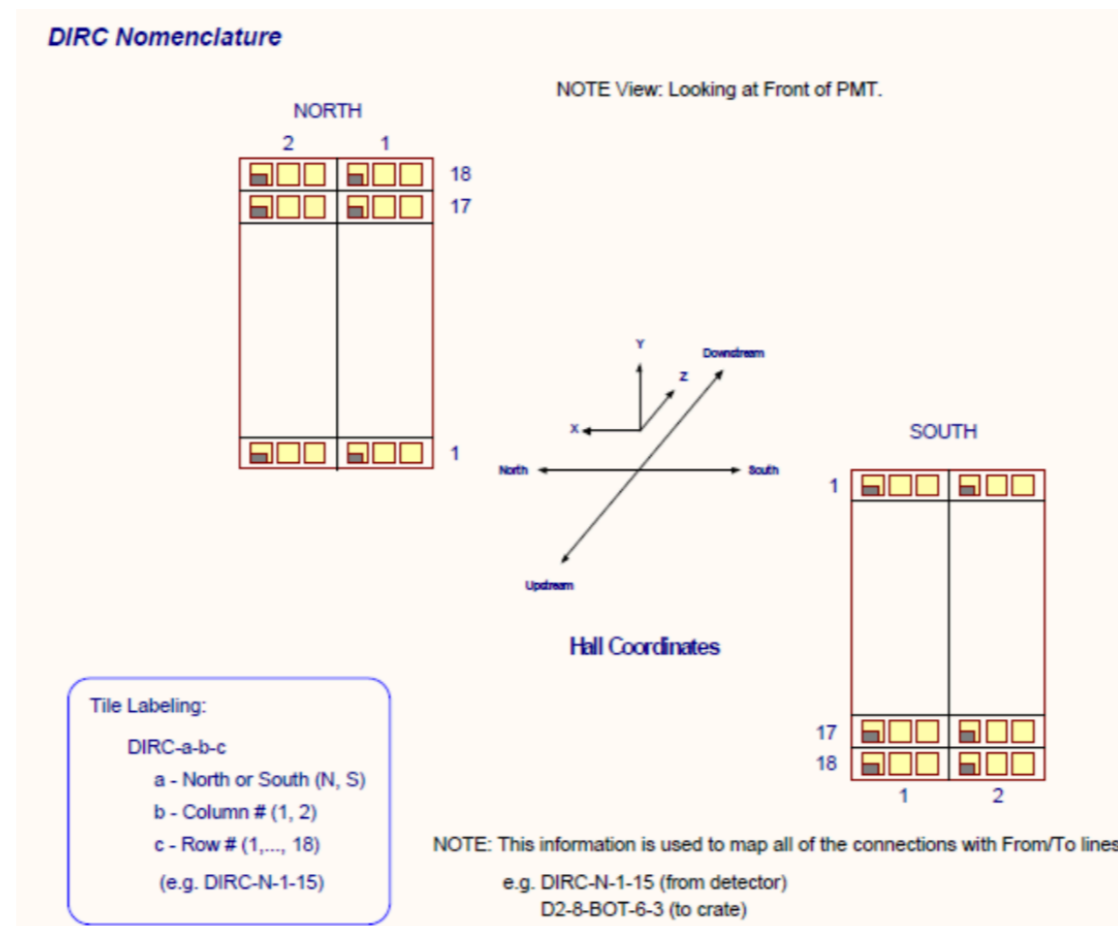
DIRC Nomenclature

NOTE View: Looking at Front of PMT.

NORTH

2 1

18

17

1

Y

Downstream

Z

X

North

South

Upstream

Hall Coordinates

SOUTH

1

17

18

1 2

Tile Labeling:

DIRC-a-b-c

a - North or South (N, S)

b - Column # (1, 2)

c - Row # (1,..., 18)

(e.g. DIRC-N-1-15)

NOTE: This information is used to map all of the connections with From/To lines

e.g. DIRC-N-1-15 (from detector)

D2-8-BOT-6-3 (to crate)